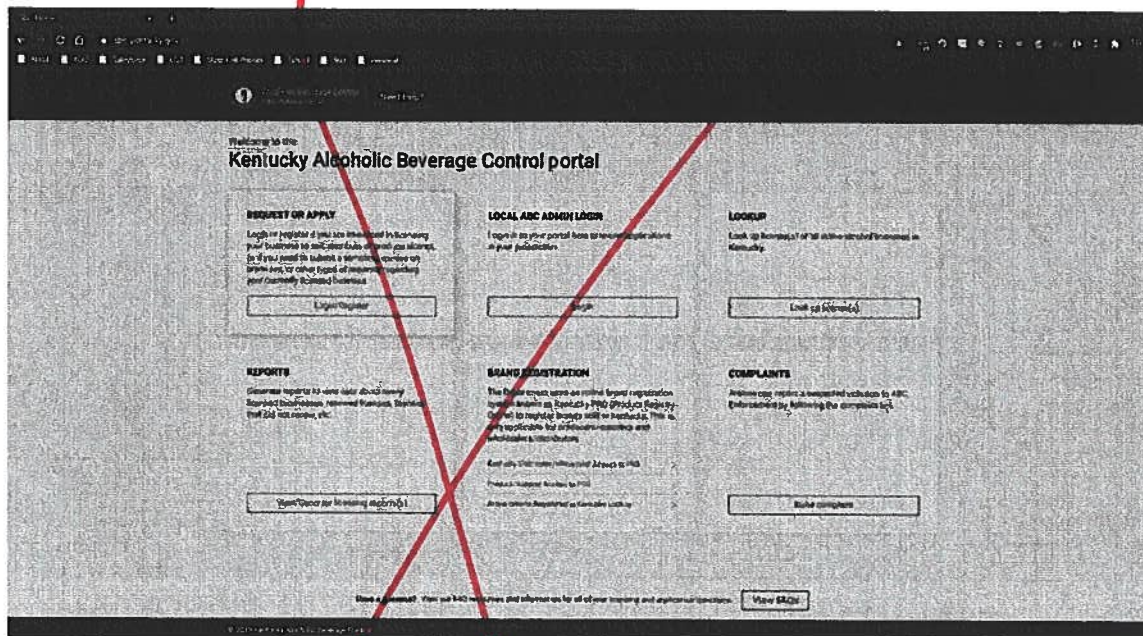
Welcome to the
Kentucky Alcoholic Beverage Control portal

REQUEST OR APPLY
Login or register if you are interested in licensing your business to sell alcoholic or obtain licenses, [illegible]

Login/Register

LOCAL ABC ADMIN LOGIN
Login to your portal here to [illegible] in your jurisdiction.

Login

LOOKUP
Look up license(s) of all active alcohol licenses in Kentucky.

Look up license(s)

REPORTS
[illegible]

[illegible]

BRAND REGISTRATION
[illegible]

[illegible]

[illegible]

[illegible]

COMPLAINTS
Anyone can report a suspected violation to ABC Enforcement by following the complaints link.

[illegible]

Have a question? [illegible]

View FAQs